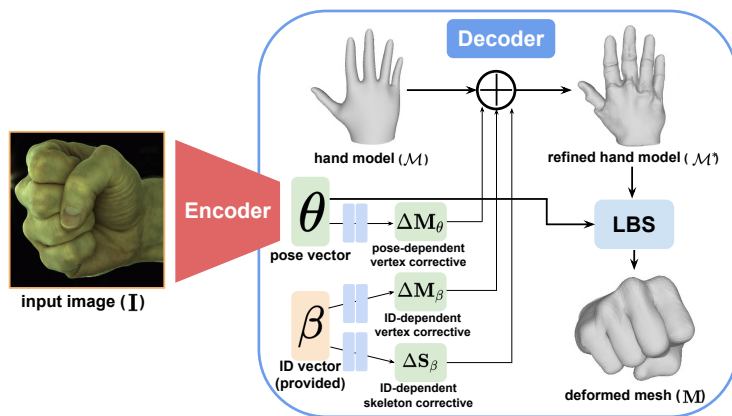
Decoder

hand model ($\mathcal{M}$)

refined hand model ($\mathcal{M}'$)

input image ($\mathbf{I}$)

Encoder

$\theta$

pose vector

$\Delta\mathbf{M}_{\theta}$

pose-dependent vertex corrective

LBS

$\Delta\mathbf{M}_{\beta}$

ID-dependent vertex corrective

$\beta$

ID vector (provided)

$\Delta\mathbf{S}_{\beta}$

ID-dependent skeleton corrective

deformed mesh ($\mathbb{M}$)